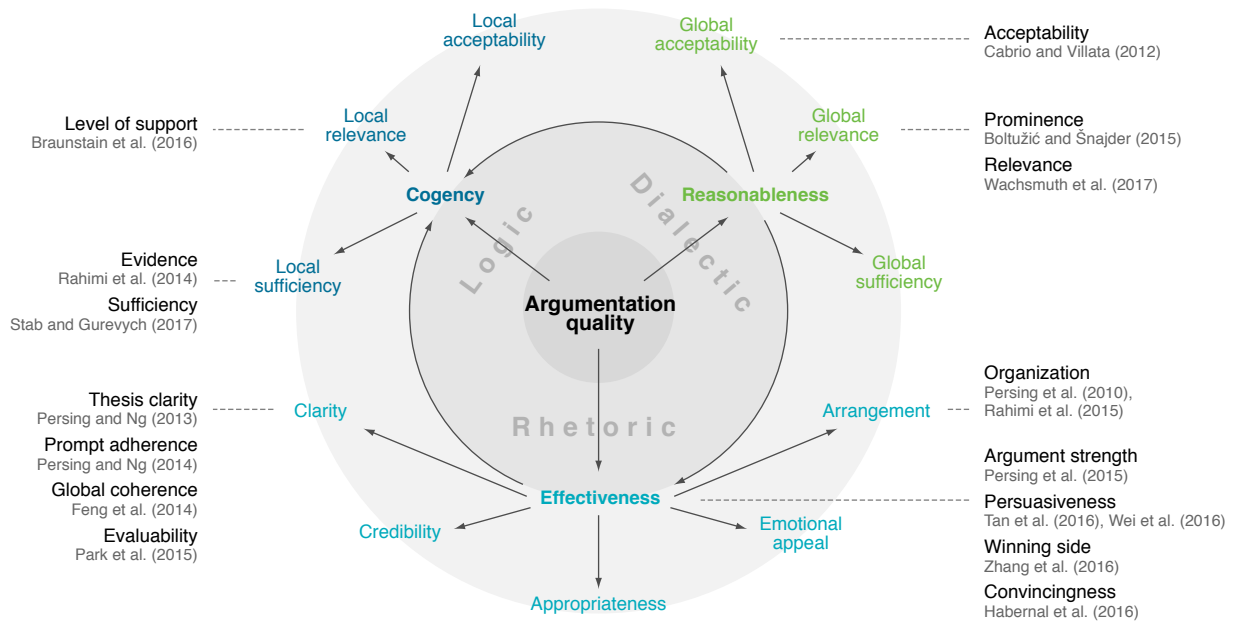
Local acceptability

Global acceptability

Acceptability
Cabrio and Villata (2012)

Level of support
Braunstain et al. (2016)

Local relevance

Global relevance

Prominence
Boltužić and Šnajder (2015)

Relevance
Wachsmuth et al. (2017)

Cogency

Reasonableness

Logic

Dialectic

Evidence
Rahimi et al. (2014)

Sufficiency
Stab and Gurevych (2017)

Local sufficiency

Global sufficiency

Argumentation quality

Organization
Persing et al. (2010), Rahimi et al. (2015)

Thesis clarity
Persing and Ng (2013)

Clarity

Rhetoric

Arrangement

Prompt adherence
Persing and Ng (2014)

Argument strength
Persing et al. (2015)

Global coherence
Feng et al. (2014)

Effectiveness

Persuasiveness
Tan et al. (2016), Wei et al. (2016)

Evaluability
Park et al. (2015)

Credibility

Emotional appeal

Winning side
Zhang et al. (2016)

Appropriateness

Convincingness
Habernal et al. (2016)